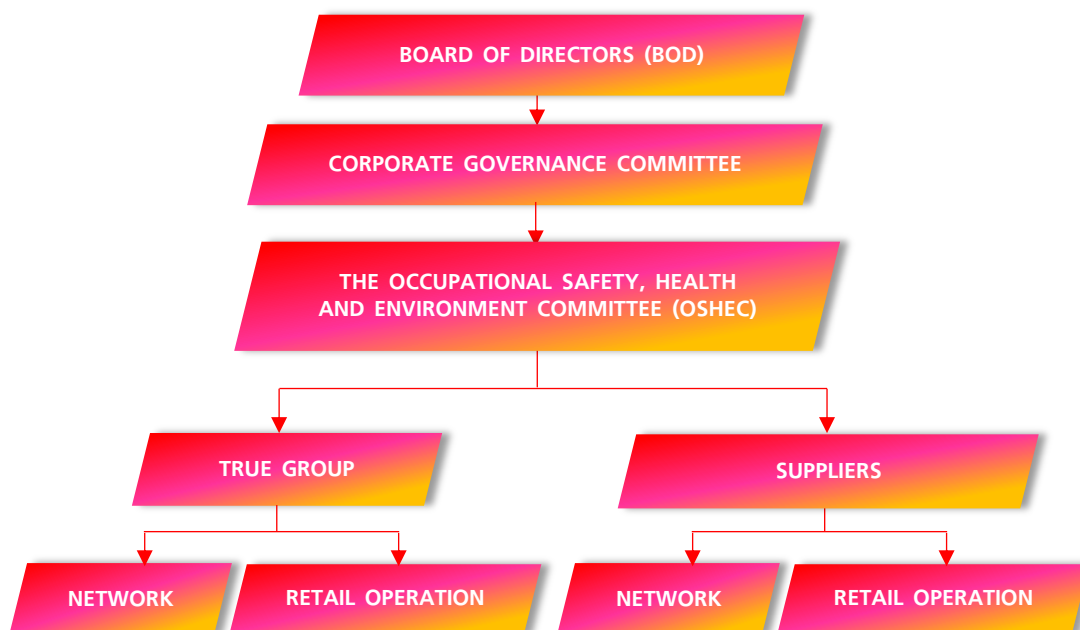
BOARD OF DIRECTORS (BOD)

CORPORATE GOVERNANCE COMMITTEE

THE OCCUPATIONAL SAFETY, HEALTH AND ENVIRONMENT COMMITTEE (OSHEC)

TRUE GROUP

SUPPLIERS

NETWORK

RETAIL OPERATION

NETWORK

RETAIL OPERATION